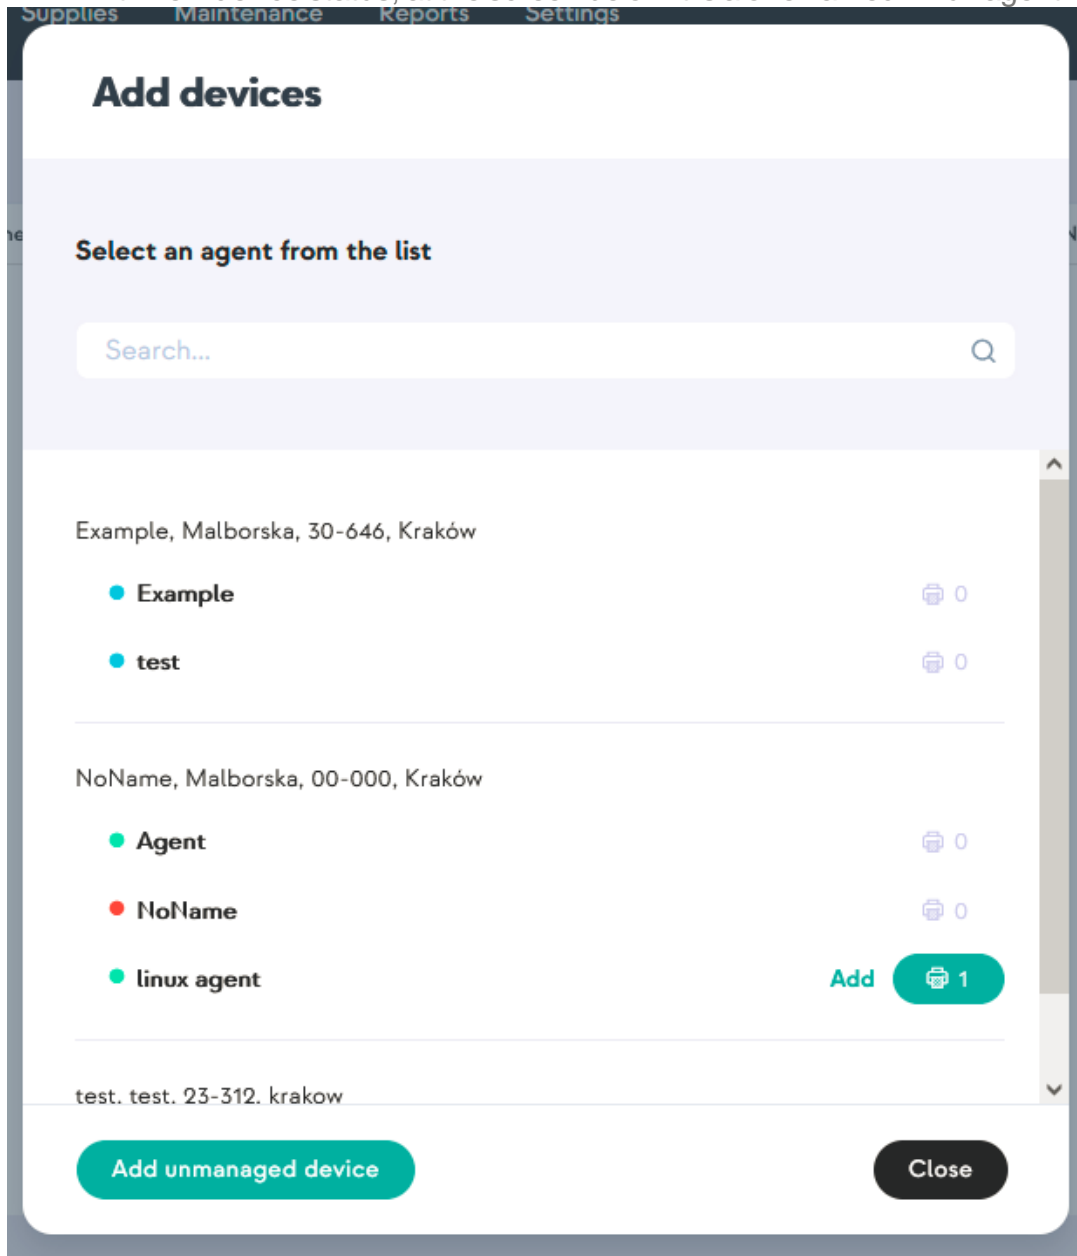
Supplies Maintenance Reports Settings

Add devices

Select an agent from the list

Search...

Example, Malborska, 30-646, Kraków

Example 0

test 0

NoName, Malborska, 00-000, Kraków

Agent 0

NoName 0

linux agent Add 1

test, test, 23-312, krakow

Add unmanaged device

Close